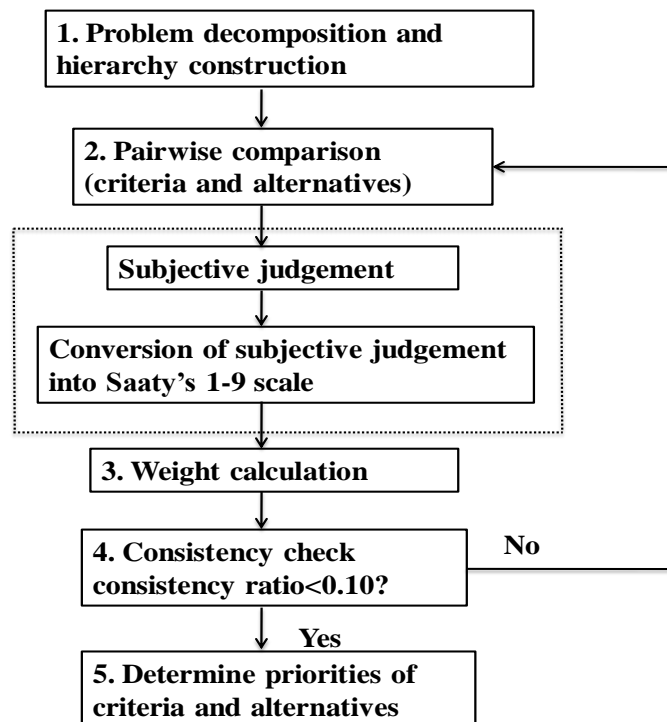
1. Problem decomposition and hierarchy construction

2. Pairwise comparison (criteria and alternatives)

Subjective judgement

Conversion of subjective judgement into Saaty's 1-9 scale

3. Weight calculation

4. Consistency check consistency ratio<0.10?

No

Yes

5. Determine priorities of criteria and alternatives